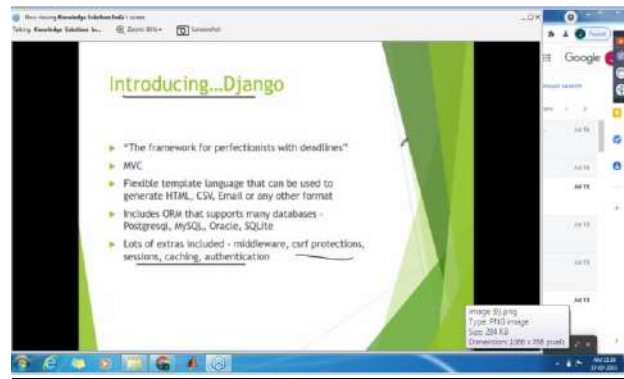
Now viewing Knowledge Solution India's screen
Taking Knowledge Solution In... Zoom 85% Screenshot

Introducing...Django

"The framework for perfectionists with deadlines"

MVC

Flexible template language that can be used to generate HTML, CSV, Email or any other format

Includes ORM that supports many databases - Postgresql, MySQL, Oracle, SQLite

Lots of extras included - middleware, csrf protections, sessions, caching, authentication

Google

Paused

Jul 16
Jul 16
Jul 15
Jul 15
Jul 15
Jul 15
Jul 13

Image (6).png
Type: PNG image
Size: 284 KB
Dimensions: 1366 x 768 pixels